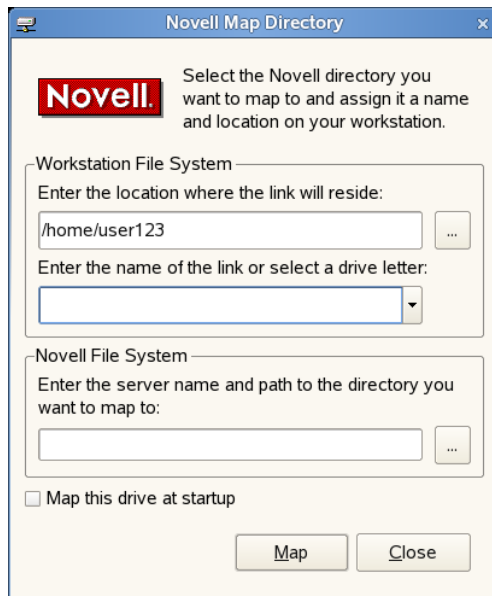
Novell Map Directory

Novell.

Select the Novell directory you want to map to and assign it a name and location on your workstation.

Workstation File System

Enter the location where the link will reside:

/home/user123

...

Enter the name of the link or select a drive letter:

Novell File System

Enter the server name and path to the directory you want to map to:

...

Map this drive at startup

Map

Close